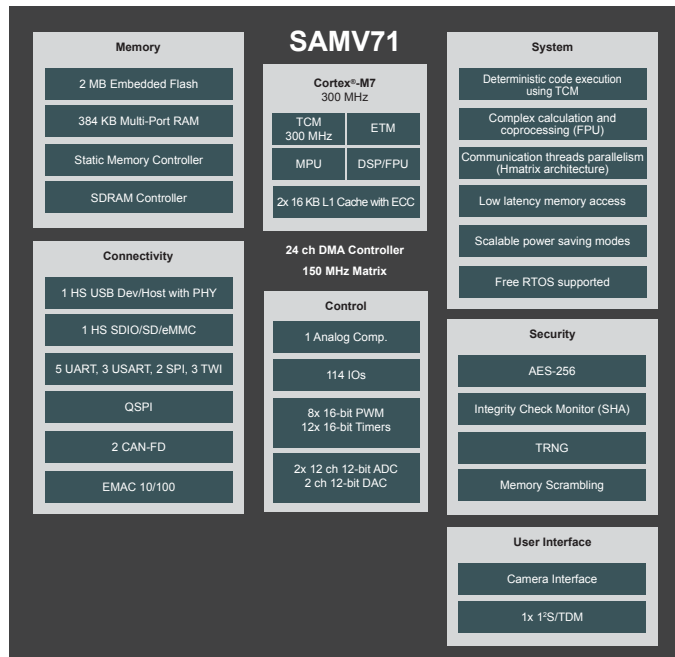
SAMV71

Memory

2 MB Embedded Flash

384 KB Multi-Port RAM

Static Memory Controller

SDRAM Controller

Connectivity

1 HS USB Dev/Host with PHY

1 HS SDIO/SD/eMMC

5 UART, 3 USART, 2 SPI, 3 TWI

QSPI

2 CAN-FD

EMAC 10/100

Cortex®-M7
300 MHz

TCM
300 MHz

ETM

MPU

DSP/FPU

2x 16 KB L1 Cache with ECC

24 ch DMA Controller

150 MHz Matrix

Control

1 Analog Comp.

114 IOs

8x 16-bit PWM
12x 16-bit Timers

2x 12 ch 12-bit ADC
2 ch 12-bit DAC

System

Deterministic code execution using TCM

Complex calculation and coprocessing (FPU)

Communication threads parallelism (Hmatrix architecture)

Low latency memory access

Scalable power saving modes

Free RTOS supported

Security

AES-256

Integrity Check Monitor (SHA)

TRNG

Memory Scrambling

User Interface

Camera Interface

1x I²S/TDM